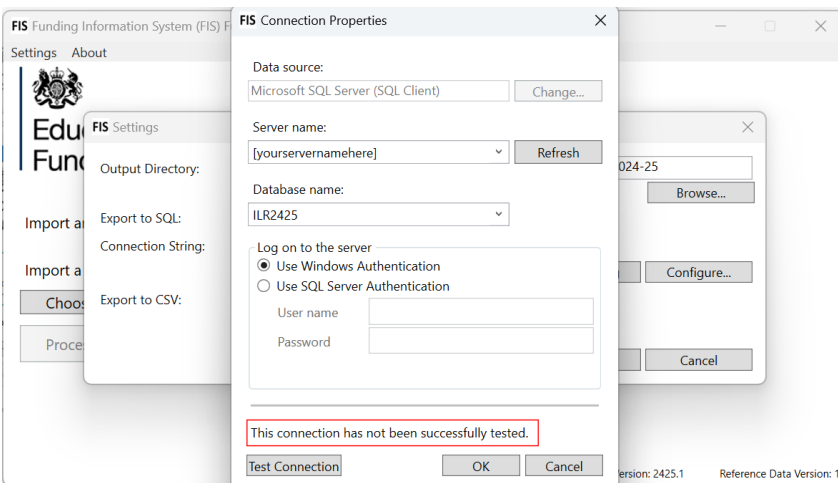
FIS Funding Information System (FIS) F

Settings About

Educ
Fund

Import a

Import a

Choos

Proce

FIS Settings

Output Directory:

Export to SQL:

Connection String:

Export to CSV:

024-25

Browse...

Configure...

Cancel

FIS Connection Properties

Data source:

Microsoft SQL Server (SQL Client)

Change...

Server name:

[yourservernamehere]

Refresh

Database name:

ILR2425

Log on to the server

Use Windows Authentication

Use SQL Server Authentication

User name

Password

This connection has not been successfully tested.

Test Connection

OK

Cancel

ersion: 2425.1

Reference Data Version: 1